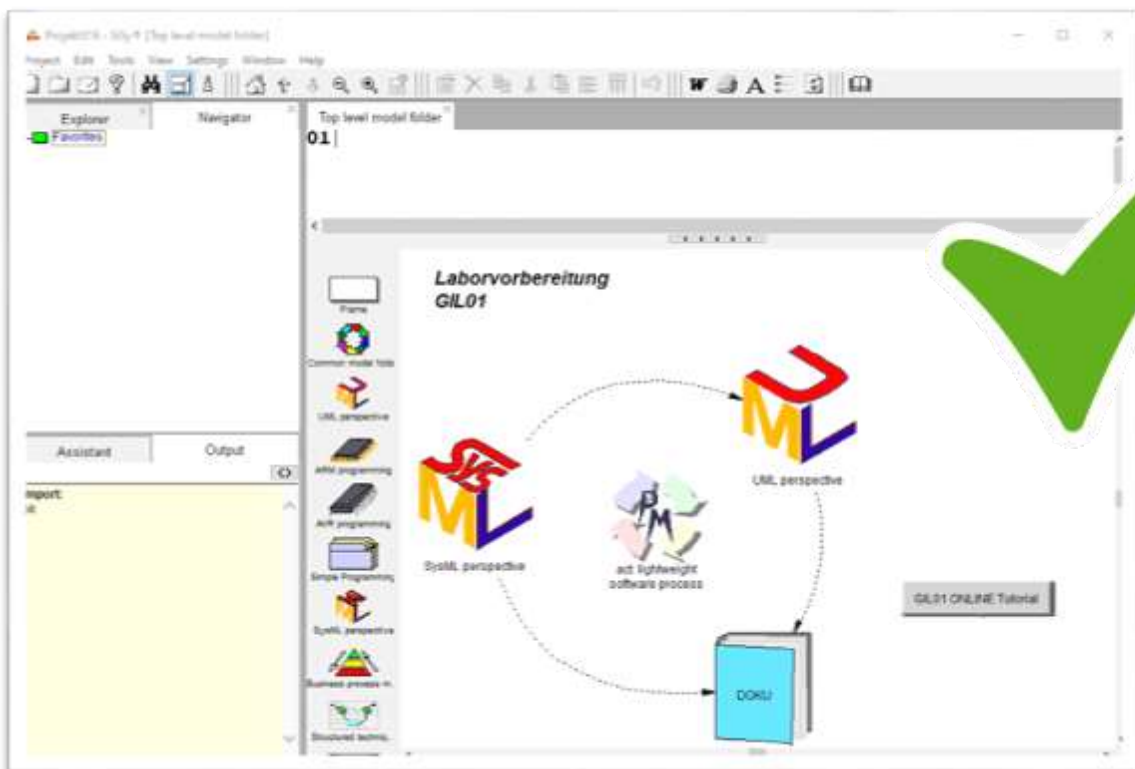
SiSy® [Top level model folder]
Project Edit Tools View Settings Window Help
Explorer
Navigator
Favorites
Top level model folder
01
Frame
Common model folder
UML perspective
ARM programming
AVR programming
Simple Programming
SysML perspective
Business process m.
Structured techniq.
Laborvorbereitung
GIL01
UML perspective
SysML perspective
act lightweight software process
GIL01 ONLINE Tutorial
DOKU
Assistant
Output
Import:
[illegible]